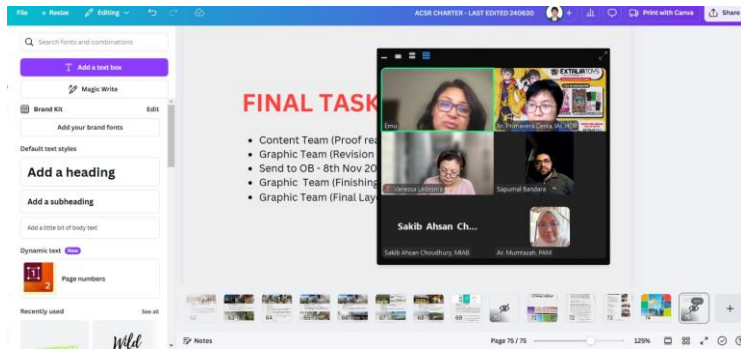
File Resize Editing

ACSR CHARTER - LAST EDITED 240630

Print with Canva Share

Search fonts and combinations

Add a text box

Magic Write

Brand Kit Edit

Add your brand fonts

Default text styles

Add a heading

Add a subheading

Add a little bit of body text

Dynamic text New

Page numbers

Recently used See all

Wild

FINAL TASK

• Content Team (Proof rea
• Graphic Team (Revision
• Send to OB - 8th Nov 20
• Graphic Team (Finishing
• Graphic Team (Final Lay

Emu

EXTRA TOYS

Ar. Primavera Desta, IAI, HCB

Vanessa Ledesma

Sapumal Bandara

Sakib Ahsan Ch...

Sakib Ahsan Choudhury, MIAB

Ar. Mumtazah, PAM

62 63 64 65 66 67 68 69 70 71 72 73 74 75

Notes

Page 75 / 75

125%